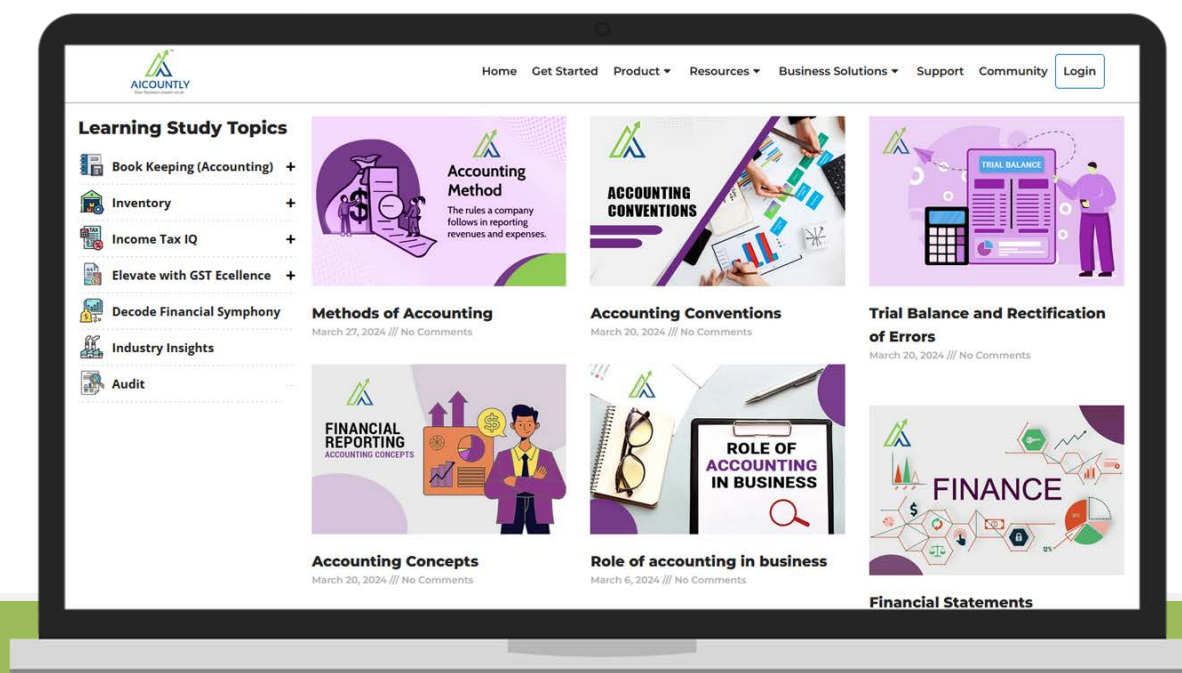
AICOUNTLY

Home Get Started Product Resources Business Solutions Support Community Login

Learning Study Topics

Book Keeping (Accounting) +
Inventory +
Income Tax IQ +
Elevate with GST Ecellence +
Decode Financial Symphony
Industry Insights
Audit

Accounting Method
The rules a company follows in reporting revenues and expenses.

Methods of Accounting
March 27, 2024 /// No Comments

ACCOUNTING CONVENTIONS

Accounting Conventions
March 20, 2024 /// No Comments

TRIAL BALANCE

Trial Balance and Rectification of Errors
March 20, 2024 /// No Comments

FINANCIAL REPORTING
ACCOUNTING CONCEPTS

Accounting Concepts
March 20, 2024 /// No Comments

ROLE OF ACCOUNTING IN BUSINESS

Role of accounting in business
March 6, 2024 /// No Comments

FINANCE

Financial Statements